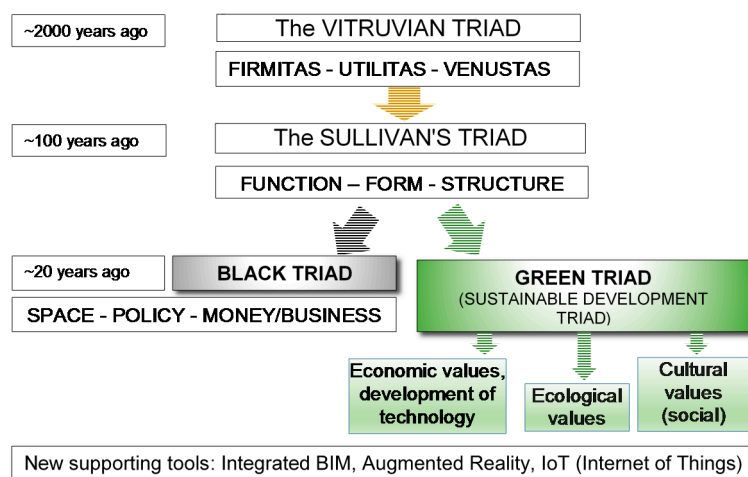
~2000 years ago

The VITRUVIAN TRIAD

FIRMITAS - UTILITAS - VENUSTAS

~100 years ago

The SULLIVAN'S TRIAD

FUNCTION – FORM - STRUCTURE

~20 years ago

BLACK TRIAD

SPACE - POLICY - MONEY/BUSINESS

GREEN TRIAD
(SUSTAINABLE DEVELOPMENT TRIAD)

Economic values, development of technology

Ecological values

Cultural values (social)

New supporting tools: Integrated BIM, Augmented Reality, IoT (Internet of Things)